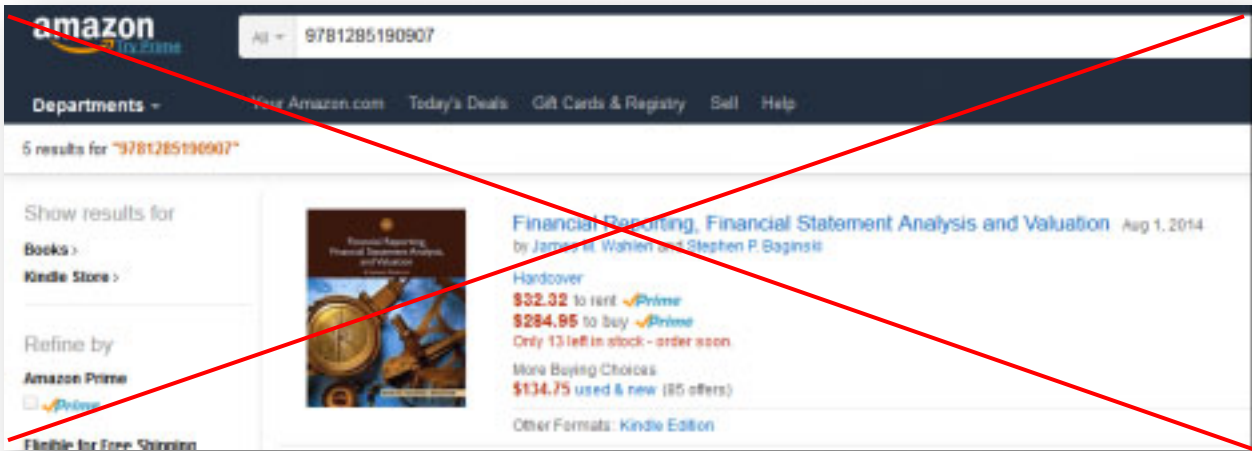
amazon Try Prime

All 9781285190907

Departments Your Amazon.com Today's Deals Gift Cards & Registry Sell Help

5 results for "9781285190907"

Show results for
Books
Kindle Store

Refine by
Amazon Prime
Prime
Eligible for Free Shipping

Financial Reporting, Financial Statement Analysis and Valuation
Financial Reporting, Financial Statement Analysis and Valuation Aug 1, 2014
by James M. Wahlen and Stephen P. Baginski
Hardcover
$32.32 to rent Prime
$284.95 to buy Prime
Only 13 left in stock - order soon.
More Buying Choices
$134.75 used & new (85 offers)
Other Formats: Kindle Edition